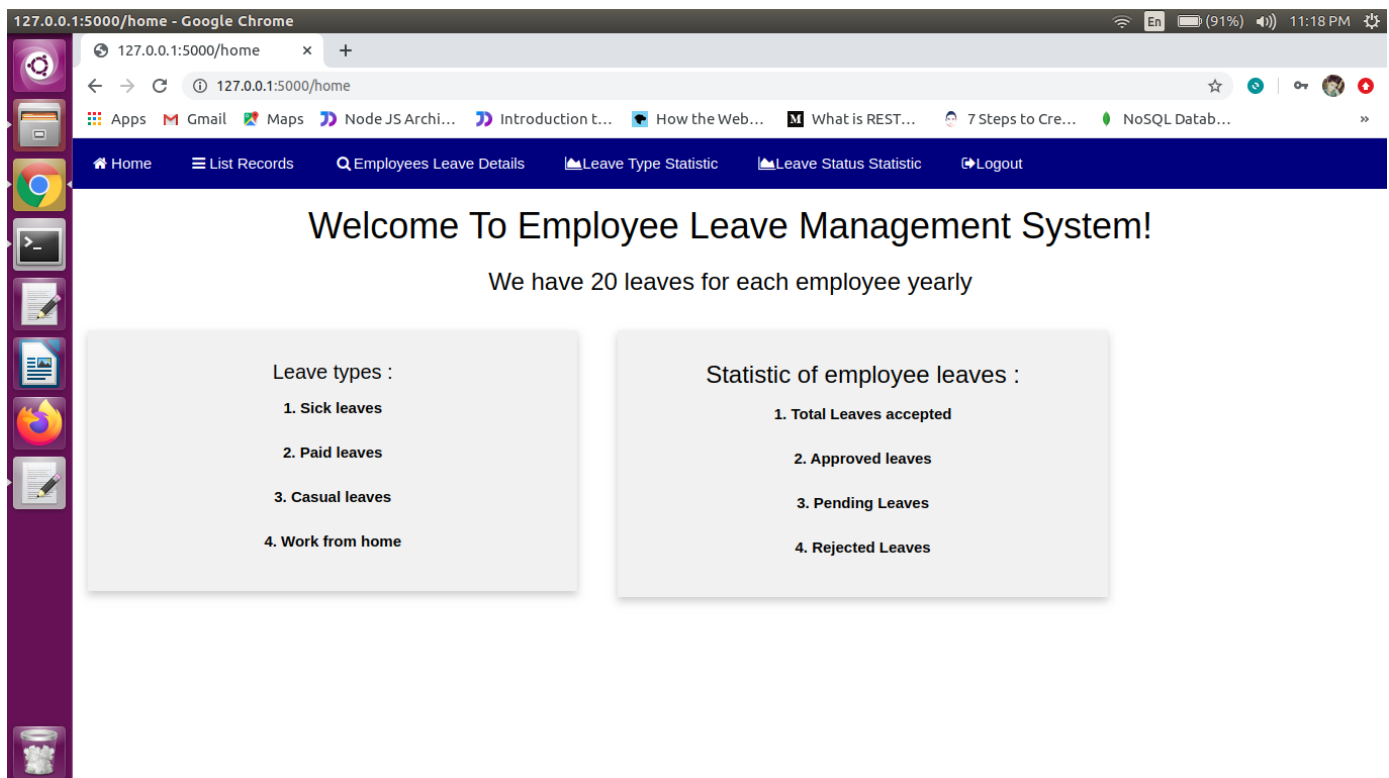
127.0.0.1:5000/home - Google Chrome

En (91%) 11:18 PM

127.0.0.1:5000/home ×

127.0.0.1:5000/home

Apps Gmail Maps Node JS Archi... Introduction t... How the Web... What is REST... 7 Steps to Cre... NoSQL Datab... »

Home List Records Employees Leave Details Leave Type Statistic Leave Status Statistic Logout

Welcome To Employee Leave Management System!

We have 20 leaves for each employee yearly

Leave types :

1. Sick leaves

2. Paid leaves

3. Casual leaves

4. Work from home

Statistic of employee leaves :

1. Total Leaves accepted

2. Approved leaves

3. Pending Leaves

4. Rejected Leaves